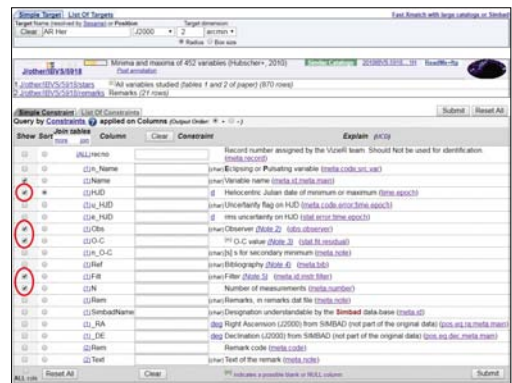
Simple Target | List Of Targets

Target Name (resolved by Sesame) or Position
Clear AR Her J2000 2 arcmin
Radius Box size

Fast Xmatch with large catalogs or Simbad

J/other/IBVS/5918 Minima and maxima of 452 variables (Hubscher+, 2010) Simple Catalog 2010IBVS.5918....1H ReadMe+ftp
Post annotation

J/other/IBVS/5918/stars All variables studied (tables 1 and 2 of paper) (870 rows)
J/other/IBVS/5918/remarks Remarks (21 rows)

Simple Constraint | List Of Constraints
Query by Constraints applied on Columns (Output Order: + - )

Submit Reset All

| Show | Sort | Join tables | Column | Clear | Constraint | Explain |
|---|---|---|---|---|---|---|
| | | | _RAJ_recno | | | Record number assigned by the VizieR team. Should Not be used for identification (meta.record) |
| | | | (1)n_Name | | | (char) Eclipsing or Pulsating variable (meta.code;src.var) |
| ✔ | | | (1)Name | | | (char) Variable name (meta.id;meta.main) |
| ✔ | | | (1)HJD | | | d Heliocentric Julian date of minimum or maximum (time.epoch) |
| | | | (1)u_HJD | | | (char) Uncertainty flag on HJD (meta.code.error;time.epoch) |
| | | | (1)e_HJD | | | d rms uncertainty on HJD (stat.error;time.epoch) |
| ✔ | | | (1)Obs | | | (char) Observer (Note 2) (obs.observer) |
| ✔ | | | (1)O-C | | | [d] O-C value (Note 3) (stat.fit.residual) |
| | | | (1)n_O-C | | | (char) [s] s for secondary minimum (meta.note) |
| | | | (1)Ref | | | (char) Bibliography (Note 4) (meta.bib) |
| ✔ | | | (1)Filt | | | (char) Filter (Note 5) (instr.filter) |
| ✔ | | | (1)N | | | Number of measurements (meta.number) |
| | | | (1)Rem | | | (char) Remarks, in remarks dat file (meta.note) |
| | | | (1)SimbadName | | | (char) Designation understandable by the Simbad data-base (meta.id) |
| | | | (1)_RA | | | deg Right Ascension (J2000) from SIMBAD (not part of the original data) (pos.eq.ra;meta.main) |
| | | | (1)_DE | | | deg Declination (J2000) from SIMBAD (not part of the original data) (pos.eq.dec;meta.main) |
| | | | (2)Rem | | | Remark code (meta.code) |
| | | | (2)Text | | | (char) Text of the remark (meta.note) |

ALL cols Reset All Clear [*] indicates a possible blank or NULL column Submit